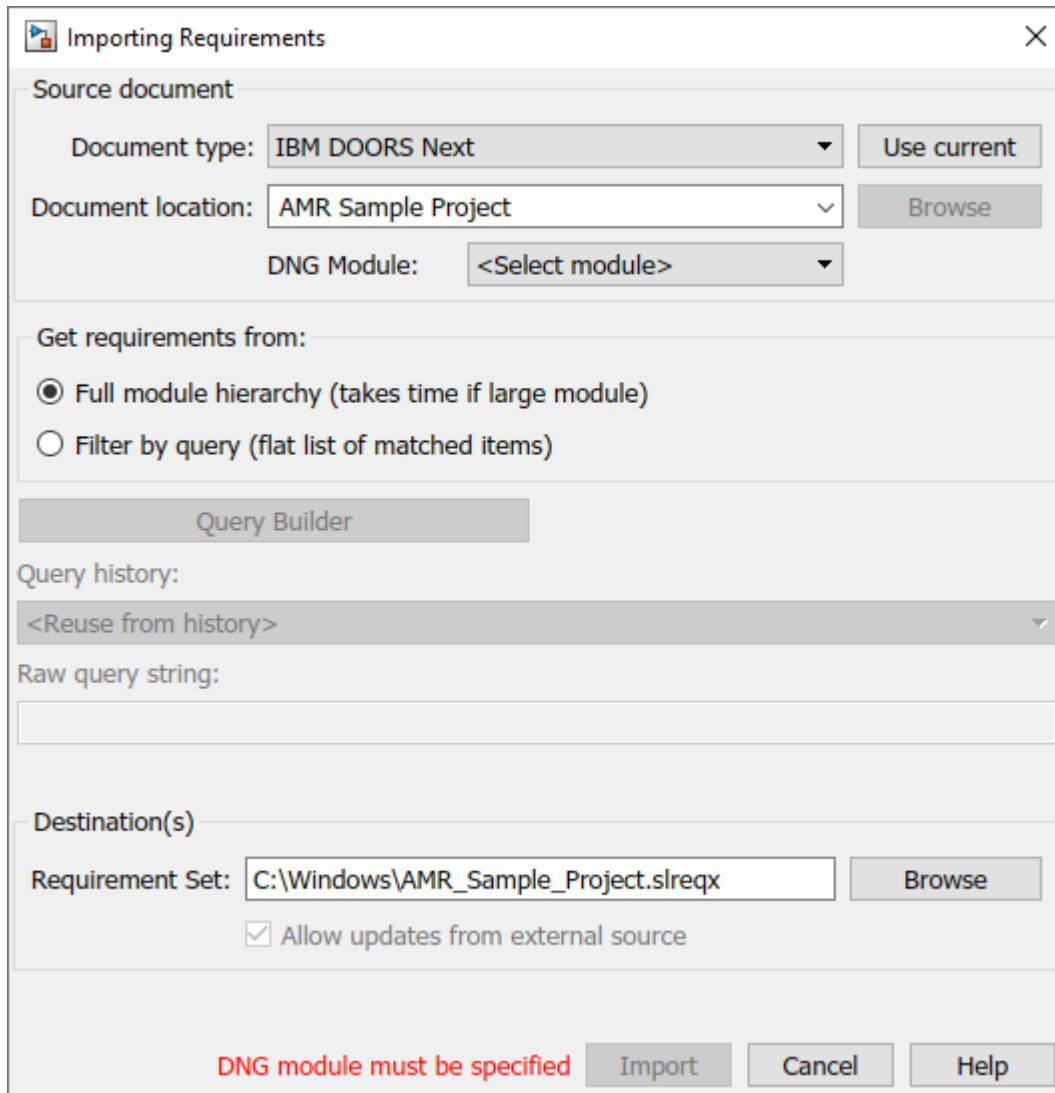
Importing Requirements

Source document

Document type: IBM DOORS Next

Use current

Document location: AMR Sample Project

Browse

DNG Module: <Select module>

Get requirements from:

Full module hierarchy (takes time if large module)

Filter by query (flat list of matched items)

Query Builder

Query history:

<Reuse from history>

Raw query string:

Destination(s)

Requirement Set: C:\Windows\AMR_Sample_Project.slreqx

Browse

Allow updates from external source

DNG module must be specified

Import

Cancel

Help